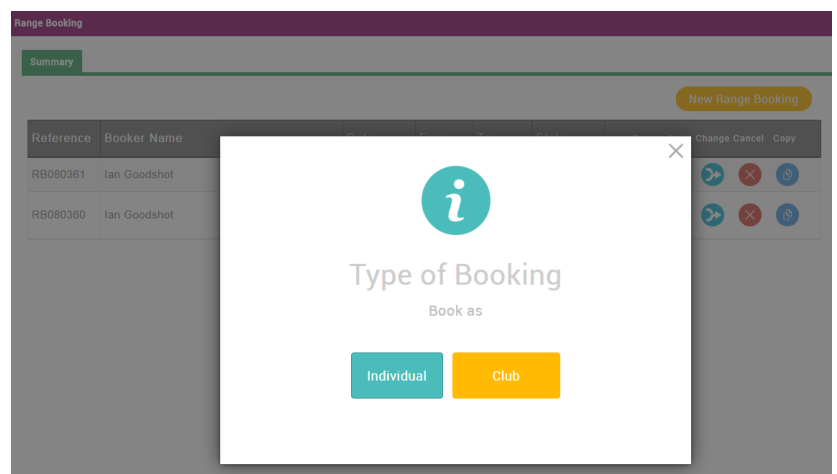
Range Booking

Summary

New Range Booking

| Reference | Booker Name | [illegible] | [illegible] | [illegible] | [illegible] | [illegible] | Change | Cancel | Copy |
|---|---|---|---|---|---|---|---|---|---|
| RB080361 | Ian Goodshot | | | | | | | | |
| RB080360 | Ian Goodshot | | | | | | | | |

i

Type of Booking

Book as

Individual

Club